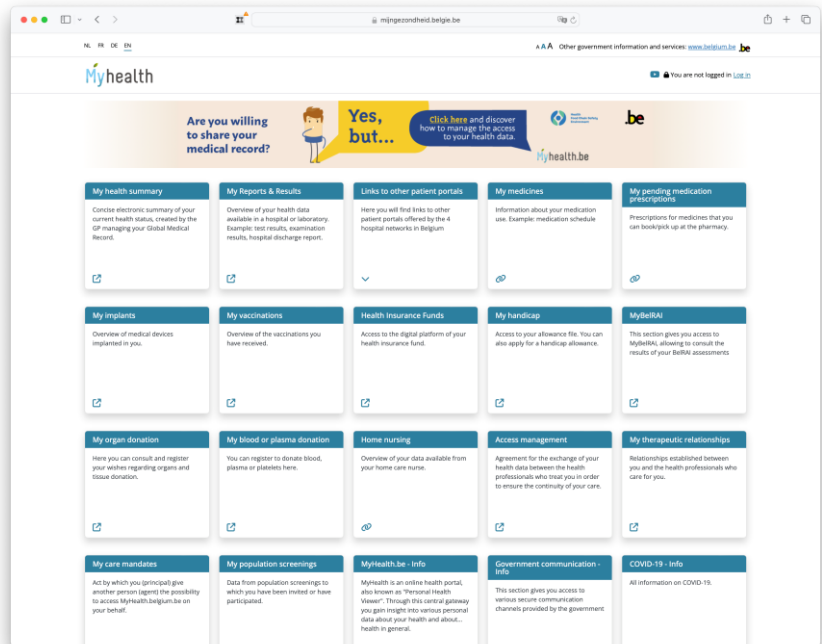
mijngezondheid.belgie.be

NL FR DE EN

A A A Other government information and services: www.belgium.be .be

Myhealth

You are not logged in Log in

Are you willing to share your medical record?

Yes, but...

Click here and discover how to manage the access to your health data.

.be

Myhealth.be

My health summary
Concise electronic summary of your current health status, created by the GP managing your Global Medical Record.

My Reports & Results
Overview of your health data available in a hospital or laboratory. Example: test results, examination results, hospital discharge report.

Links to other patient portals
Here you will find links to other patient portals offered by the 4 hospital networks in Belgium

My medicines
Information about your medication use. Example: medication schedule

My pending medication prescriptions
Prescriptions for medicines that you can book/pick up at the pharmacy.

My implants
Overview of medical devices implanted in you.

My vaccinations
Overview of the vaccinations you have received.

Health Insurance Funds
Access to the digital platform of your health insurance fund.

My handicap
Access to your allowance file. You can also apply for a handicap allowance.

MyBelRAI
This section gives you access to MyBelRAI, allowing to consult the results of your BelRAI assessments

My organ donation
Here you can consult and register your wishes regarding organs and tissue donation.

My blood or plasma donation
You can register to donate blood, plasma or platelets here.

Home nursing
Overview of your data available from your home care nurse.

Access management
Agreement for the exchange of your health data between the health professionals who treat you in order to ensure the continuity of your care.

My therapeutic relationships
Relationships established between you and the health professionals who care for you.

My care mandates
Act by which you (principal) give another person (agent) the possibility to access MyHealth.belgium.be on your behalf.

My population screenings
Data from population screenings to which you have been invited or have participated.

MyHealth.be - Info
MyHealth is an online health portal, also known as "Personal Health Viewer". Through this central gateway you gain insight into various personal data about your health and about... health in general.

Government communication - Info
This section gives you access to various secure communication channels provided by the government

COVID-19 - Info
All information on COVID-19.